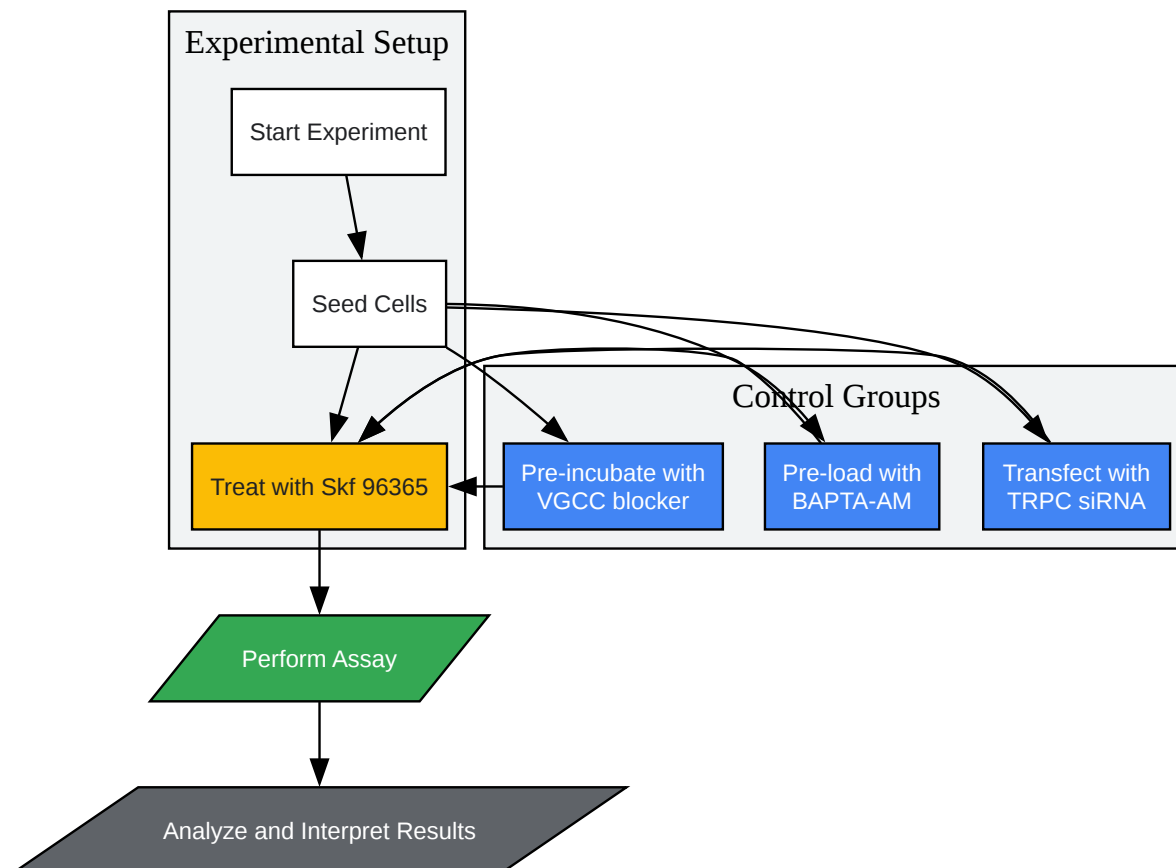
Experimental Setup

Start Experiment

Seed Cells

Treat with Skf 96365

Control Groups

Pre-incubate with VGCC blocker

Pre-load with BAPTA-AM

Transfect with TRPC siRNA

Perform Assay

Analyze and Interpret Results